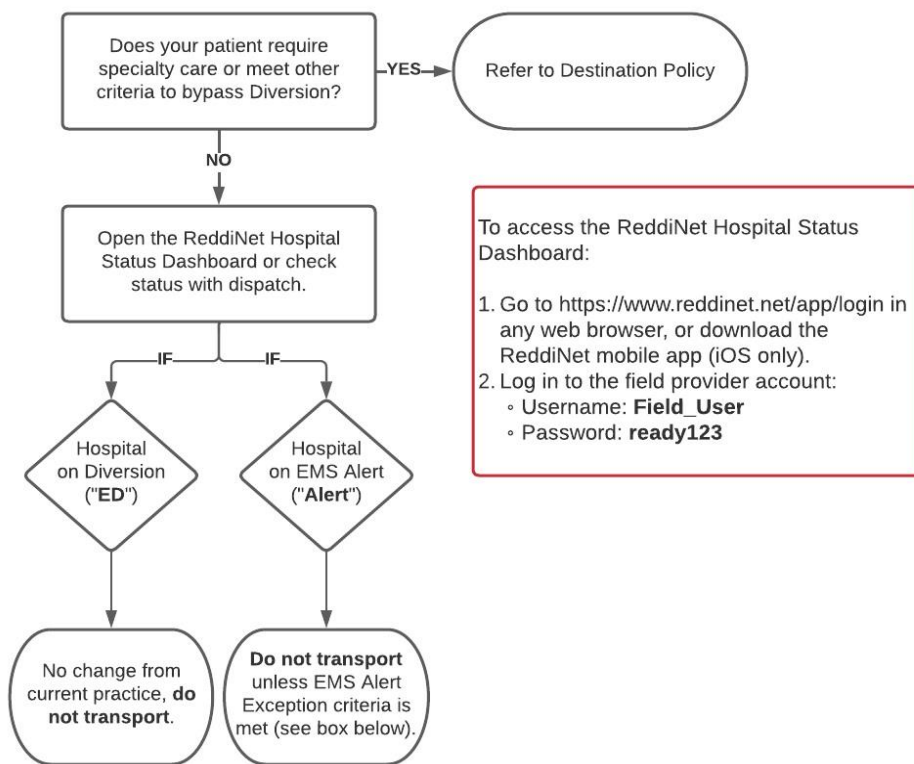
Does your patient require specialty care or meet other criteria to bypass Diversion?

YES

Refer to Destination Policy

NO

Open the ReddiNet Hospital Status Dashboard or check status with dispatch.

IF

IF

Hospital on Diversion ("**ED**")

Hospital on EMS Alert ("**Alert**")

No change from current practice, **do not transport**.

**Do not transport** unless EMS Alert Exception criteria is met (see box below).

To access the ReddiNet Hospital Status Dashboard:

1. Go to https://www.reddinet.net/app/login in any web browser, or download the ReddiNet mobile app (iOS only).
2. Log in to the field provider account:
◦ Username: **Field_User**
◦ Password: **ready123**